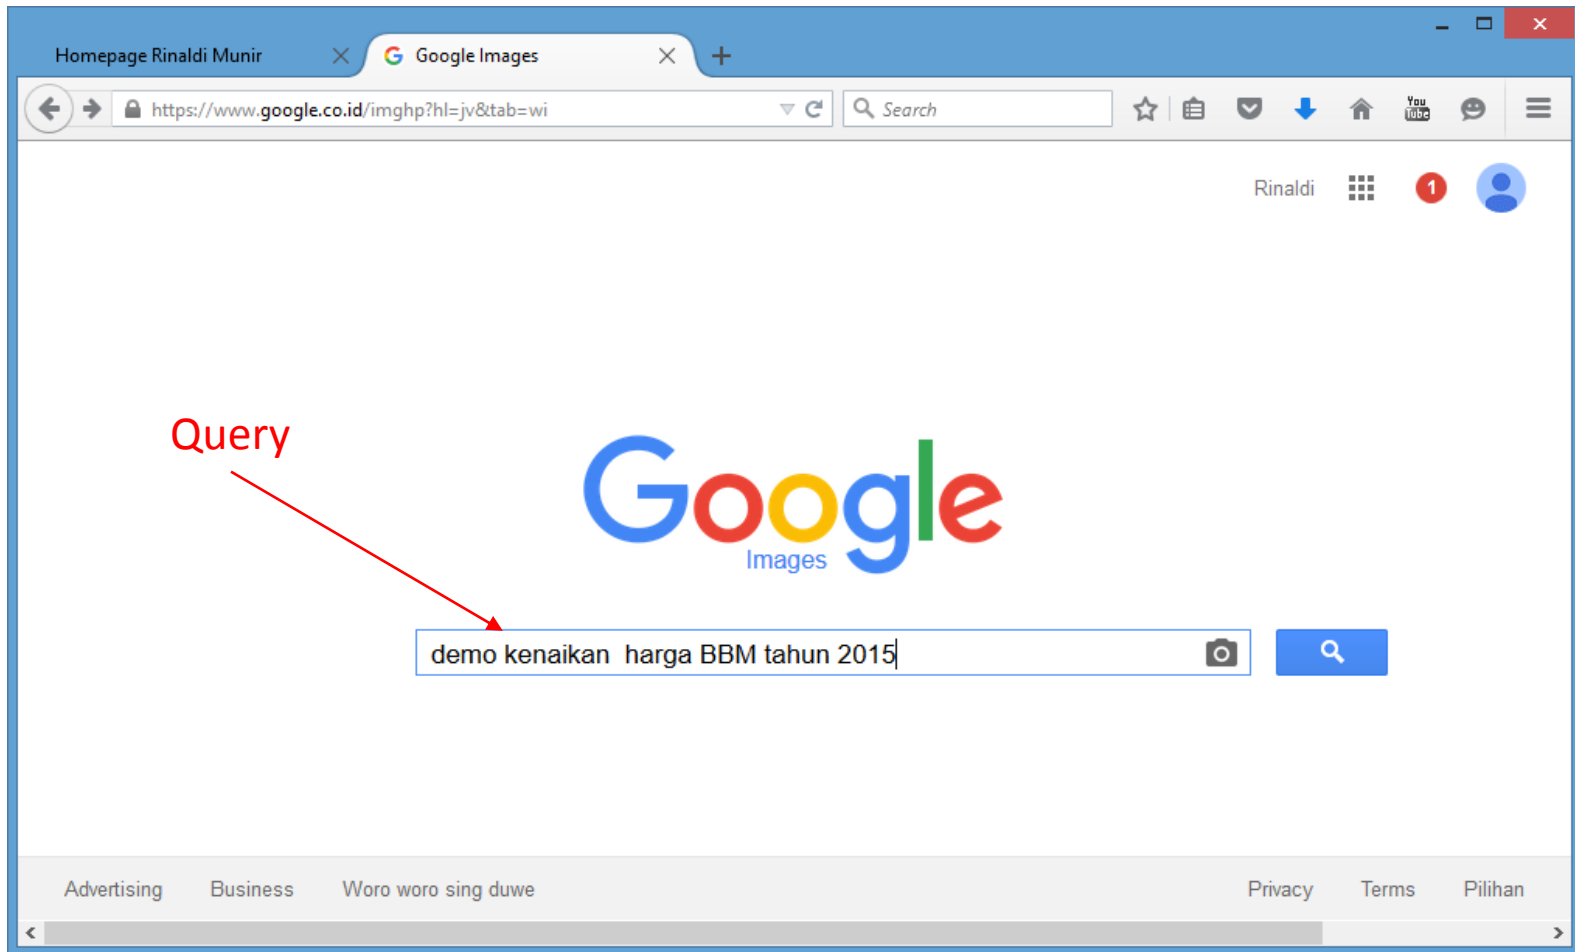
Homepage Rinaldi Munir

Google Images

https://www.google.co.id/imghp?hl=jv&tab=wi

Search

You Tube

Rinaldi

1

Query

Google

Images

demo kenaikan  harga BBM tahun 2015

Advertising

Business

Woro woro sing duwe

Privacy

Terms

Pilihan